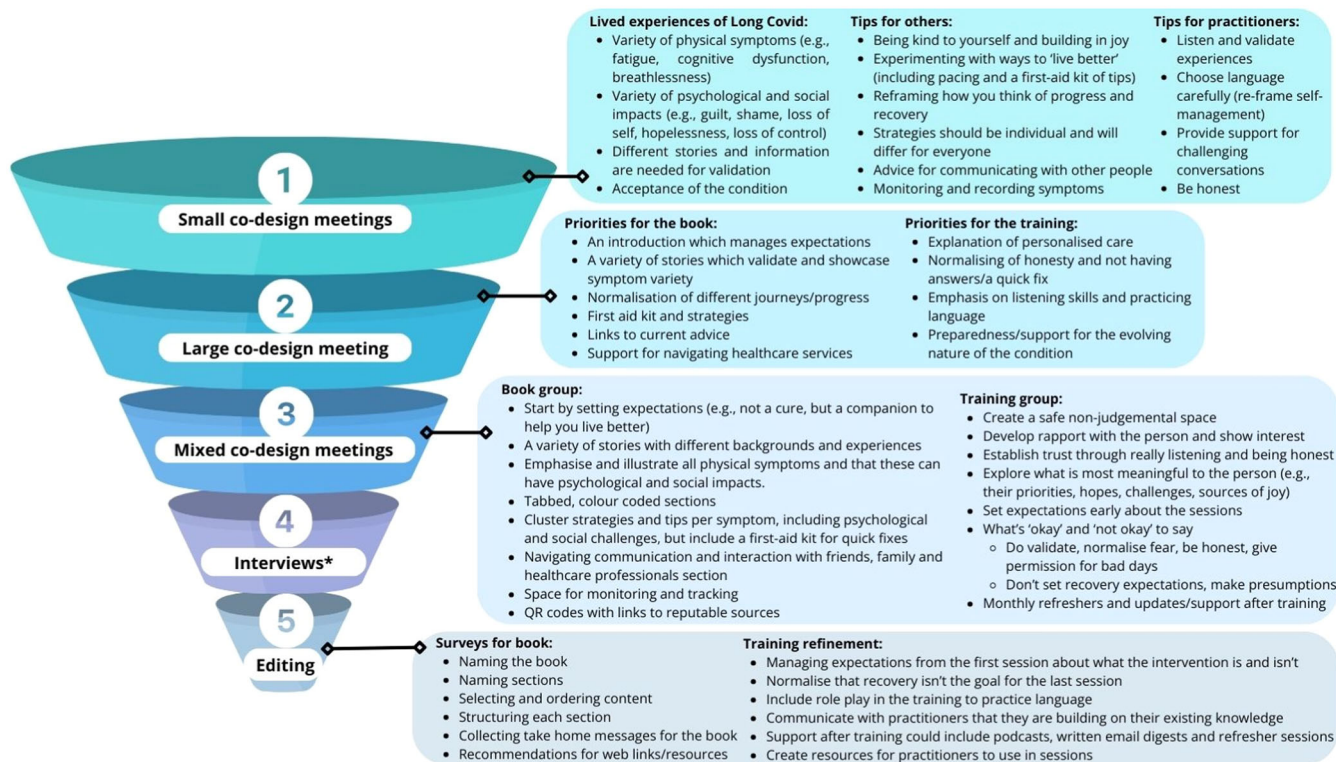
1
Small co-design meetings

Lived experiences of Long Covid:
- Variety of physical symptoms (e.g., fatigue, cognitive dysfunction, breathlessness)
- Variety of psychological and social impacts (e.g., guilt, shame, loss of self, hopelessness, loss of control)
- Different stories and information are needed for validation
- Acceptance of the condition

Tips for others:
- Being kind to yourself and building in joy
- Experimenting with ways to 'live better' (including pacing and a first-aid kit of tips)
- Reframing how you think of progress and recovery
- Strategies should be individual and will differ for everyone
- Advice for communicating with other people
- Monitoring and recording symptoms

Tips for practitioners:
- Listen and validate experiences
- Choose language carefully (re-frame self-management)
- Provide support for challenging conversations
- Be honest

2
Large co-design meeting

Priorities for the book:
- An introduction which manages expectations
- A variety of stories which validate and showcase symptom variety
- Normalisation of different journeys/progress
- First aid kit and strategies
- Links to current advice
- Support for navigating healthcare services

Priorities for the training:
- Explanation of personalised care
- Normalising of honesty and not having answers/a quick fix
- Emphasis on listening skills and practicing language
- Preparedness/support for the evolving nature of the condition

3
Mixed co-design meetings

Book group:
- Start by setting expectations (e.g., not a cure, but a companion to help you live better)
- A variety of stories with different backgrounds and experiences
- Emphasise and illustrate all physical symptoms and that these can have psychological and social impacts.
- Tabbed, colour coded sections
- Cluster strategies and tips per symptom, including psychological and social challenges, but include a first-aid kit for quick fixes
- Navigating communication and interaction with friends, family and healthcare professionals section
- Space for monitoring and tracking
- QR codes with links to reputable sources

Training group:
- Create a safe non-judgemental space
- Develop rapport with the person and show interest
- Establish trust through really listening and being honest
- Explore what is most meaningful to the person (e.g., their priorities, hopes, challenges, sources of joy)
- Set expectations early about the sessions
- What's 'okay' and 'not okay' to say
  - Do validate, normalise fear, be honest, give permission for bad days
  - Don't set recovery expectations, make presumptions
- Monthly refreshers and updates/support after training

4
Interviews*

5
Editing

Surveys for book:
- Naming the book
- Naming sections
- Selecting and ordering content
- Structuring each section
- Collecting take home messages for the book
- Recommendations for web links/resources

Training refinement:
- Managing expectations from the first session about what the intervention is and isn't
- Normalise that recovery isn't the goal for the last session
- Include role play in the training to practice language
- Communicate with practitioners that they are building on their existing knowledge
- Support after training could include podcasts, written email digests and refresher sessions
- Create resources for practitioners to use in sessions